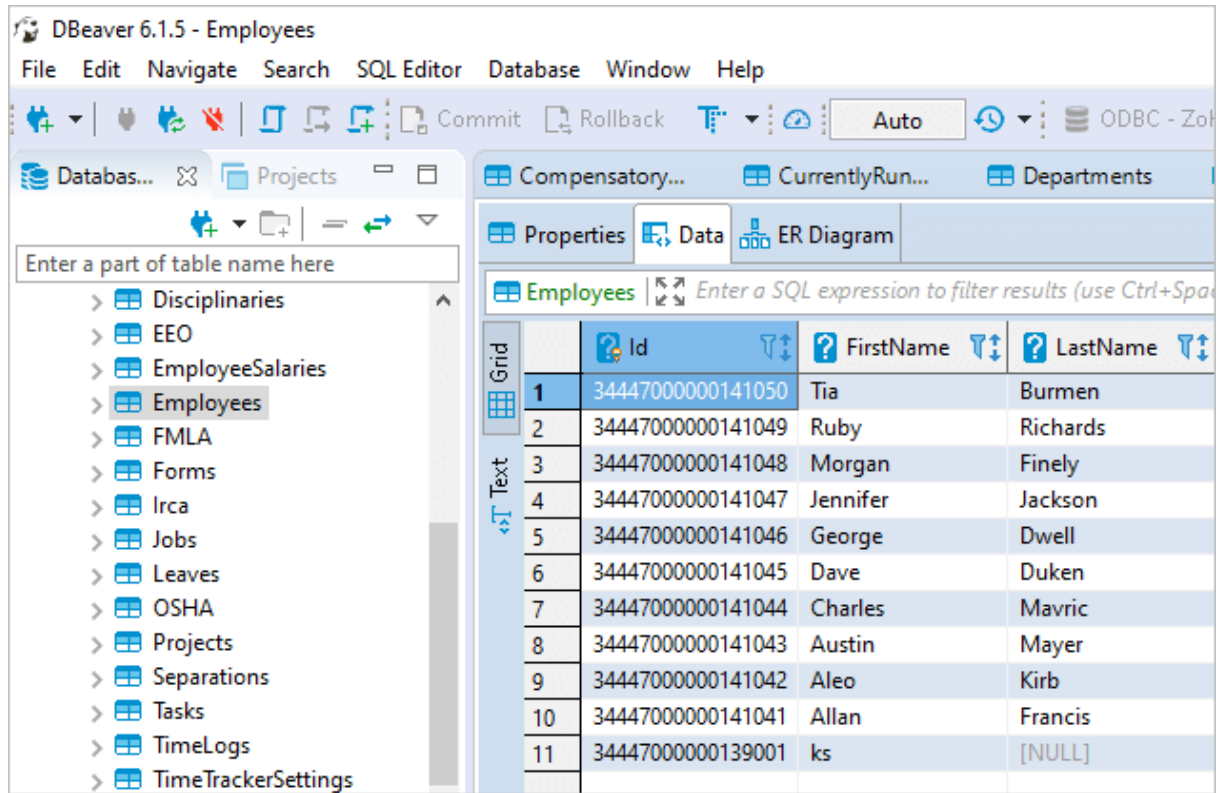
DBeaver 6.1.5 - Employees

File Edit Navigate Search SQL Editor Database Window Help

Commit Rollback Auto ODBC - Zo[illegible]

Databas... Projects

Enter a part of table name here

Disciplinaries
EEO
EmployeeSalaries
Employees
FMLA
Forms
Irca
Jobs
Leaves
OSHA
Projects
Separations
Tasks
TimeLogs
TimeTrackerSettings

Compensatory... CurrentlyRun... Departments

Properties Data ER Diagram

Employees Enter a SQL expression to filter results (use Ctrl+Spa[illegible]

Grid Text

| | Id | FirstName | LastName |
|---|---|---|---|
| 1 | 34447000000141050 | Tia | Burmen |
| 2 | 34447000000141049 | Ruby | Richards |
| 3 | 34447000000141048 | Morgan | Finely |
| 4 | 34447000000141047 | Jennifer | Jackson |
| 5 | 34447000000141046 | George | Dwell |
| 6 | 34447000000141045 | Dave | Duken |
| 7 | 34447000000141044 | Charles | Mavric |
| 8 | 34447000000141043 | Austin | Mayer |
| 9 | 34447000000141042 | Aleo | Kirb |
| 10 | 34447000000141041 | Allan | Francis |
| 11 | 34447000000139001 | ks | [NULL] |